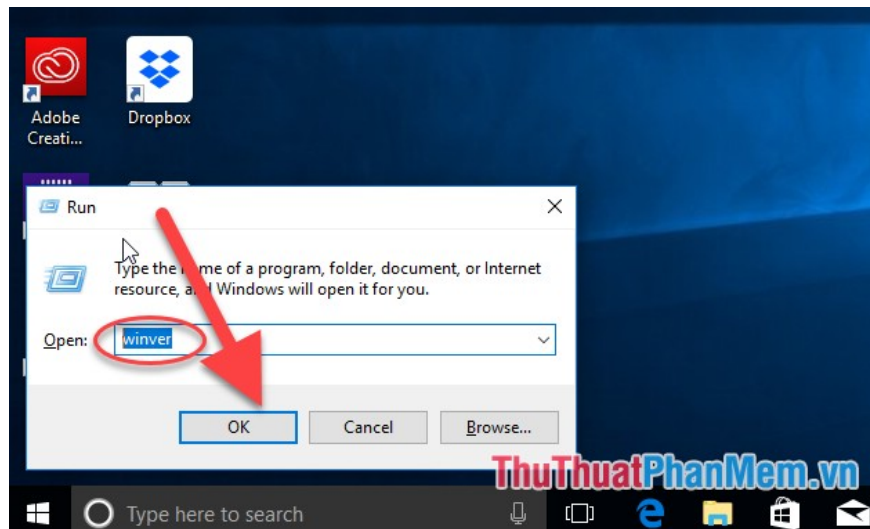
Adobe Creati...

Dropbox

Run

Type the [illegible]me of a program, folder, document, or Internet resource, a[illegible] Windows will open it for you.

Open: winver

OK

Cancel

Browse...

ThuThuatPhanMem.vn

Type here to search